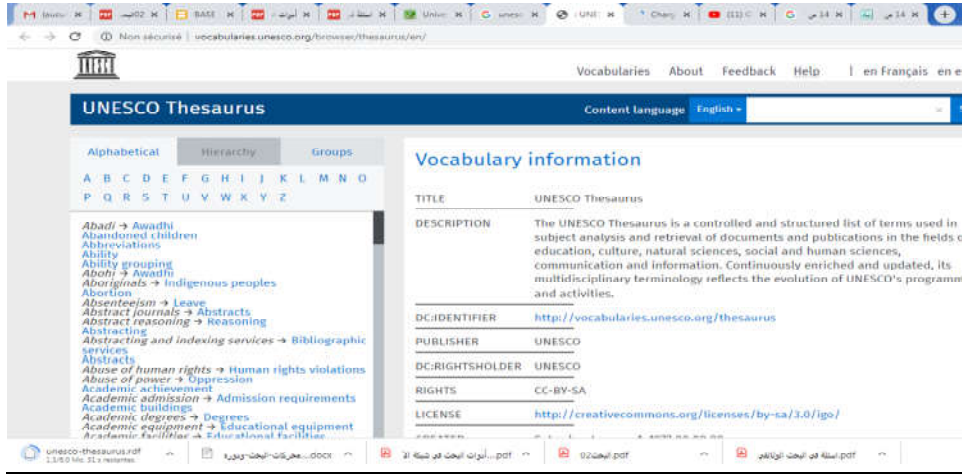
M (aucu × | 02ابحث × | BASE × | أدوات × | اسئلة × | Unive × | unesc × | UNES × | Charg × | (11) C × | 14 س × | 14 س ×

Non sécurisé | vocabularies.unesco.org/browser/thesaurus/en/

Vocabularies About Feedback Help | en Français en e

UNESCO Thesaurus

Content language English

Alphabetical Hierarchy Groups

A B C D E F G H I J K L M N O
P Q R S T U V W X Y Z

Abadi → Awadhi
Abandoned children
Abbreviations
Ability
Ability grouping
Abohi → Awadhi
Aboriginals → Indigenous peoples
Abortion
Absenteeism → Leave
Abstract journals → Abstracts
Abstract reasoning → Reasoning
Abstracting
Abstracting and indexing services → Bibliographic services
Abstracts
Abuse of human rights → Human rights violations
Abuse of power → Oppression
Academic achievement
Academic admission → Admission requirements
Academic buildings
Academic degrees → Degrees
Academic equipment → Educational equipment
Academic facilities → Educational facilities

Vocabulary information

| TITLE | UNESCO Thesaurus |
|---|---|
| DESCRIPTION | The UNESCO Thesaurus is a controlled and structured list of terms used in subject analysis and retrieval of documents and publications in the fields o education, culture, natural sciences, social and human sciences, communication and information. Continuously enriched and updated, its multidisciplinary terminology reflects the evolution of UNESCO's programm and activities. |
| DC:IDENTIFIER | http://vocabularies.unesco.org/thesaurus |
| PUBLISHER | UNESCO |
| DC:RIGHTSHOLDER | UNESCO |
| RIGHTS | CC-BY-SA |
| LICENSE | http://creativecommons.org/licenses/by-sa/3.0/igo/ |

unesco-thesaurus.rdf 1,3/5,0 Mo, 31 s restantes | محركات-البحث-ونيو...docx | أدوات البحث في شبكة الا....pdf | 02ابحث.pdf | اسئلة في البحث الوثائقي.pdf